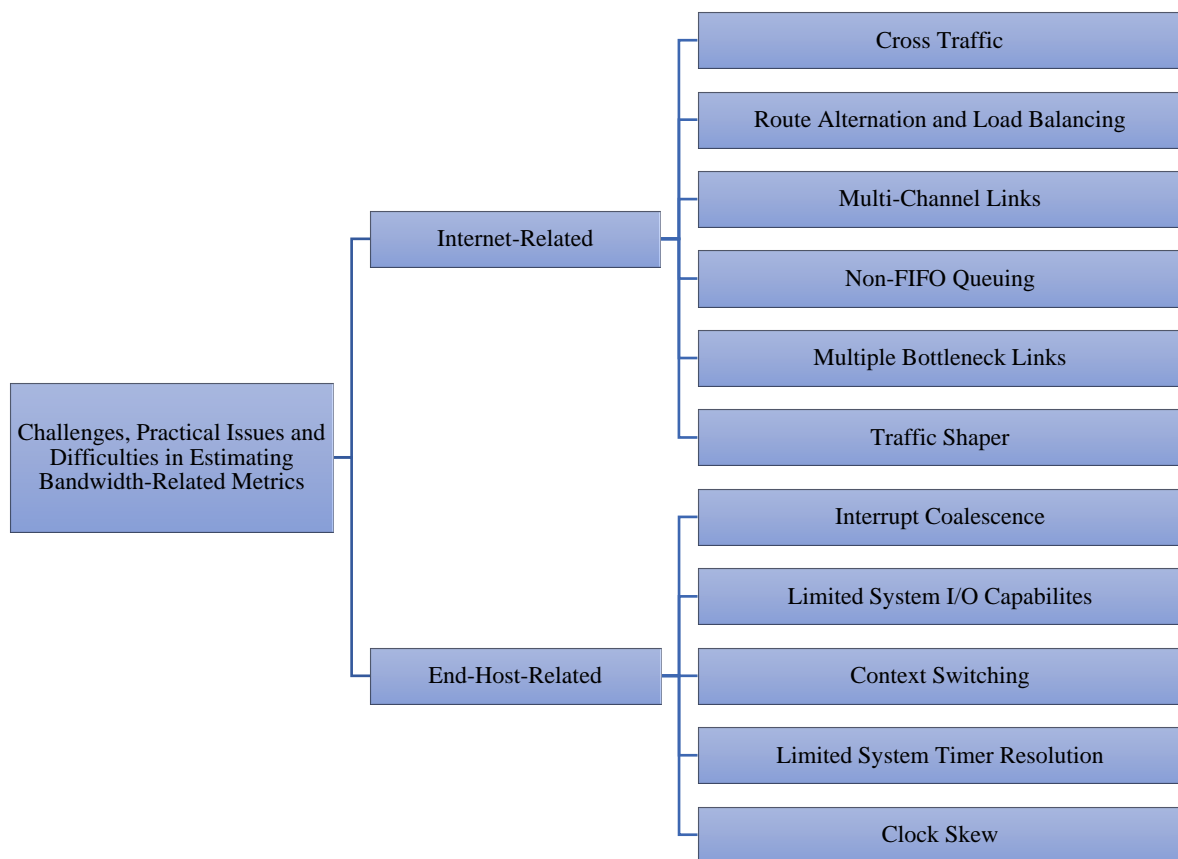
Challenges, Practical Issues and Difficulties in Estimating Bandwidth-Related Metrics

Internet-Related

Cross Traffic

Route Alternation and Load Balancing

Multi-Channel Links

Non-FIFO Queuing

Multiple Bottleneck Links

Traffic Shaper

End-Host-Related

Interrupt Coalescence

Limited System I/O Capabilites

Context Switching

Limited System Timer Resolution

Clock Skew